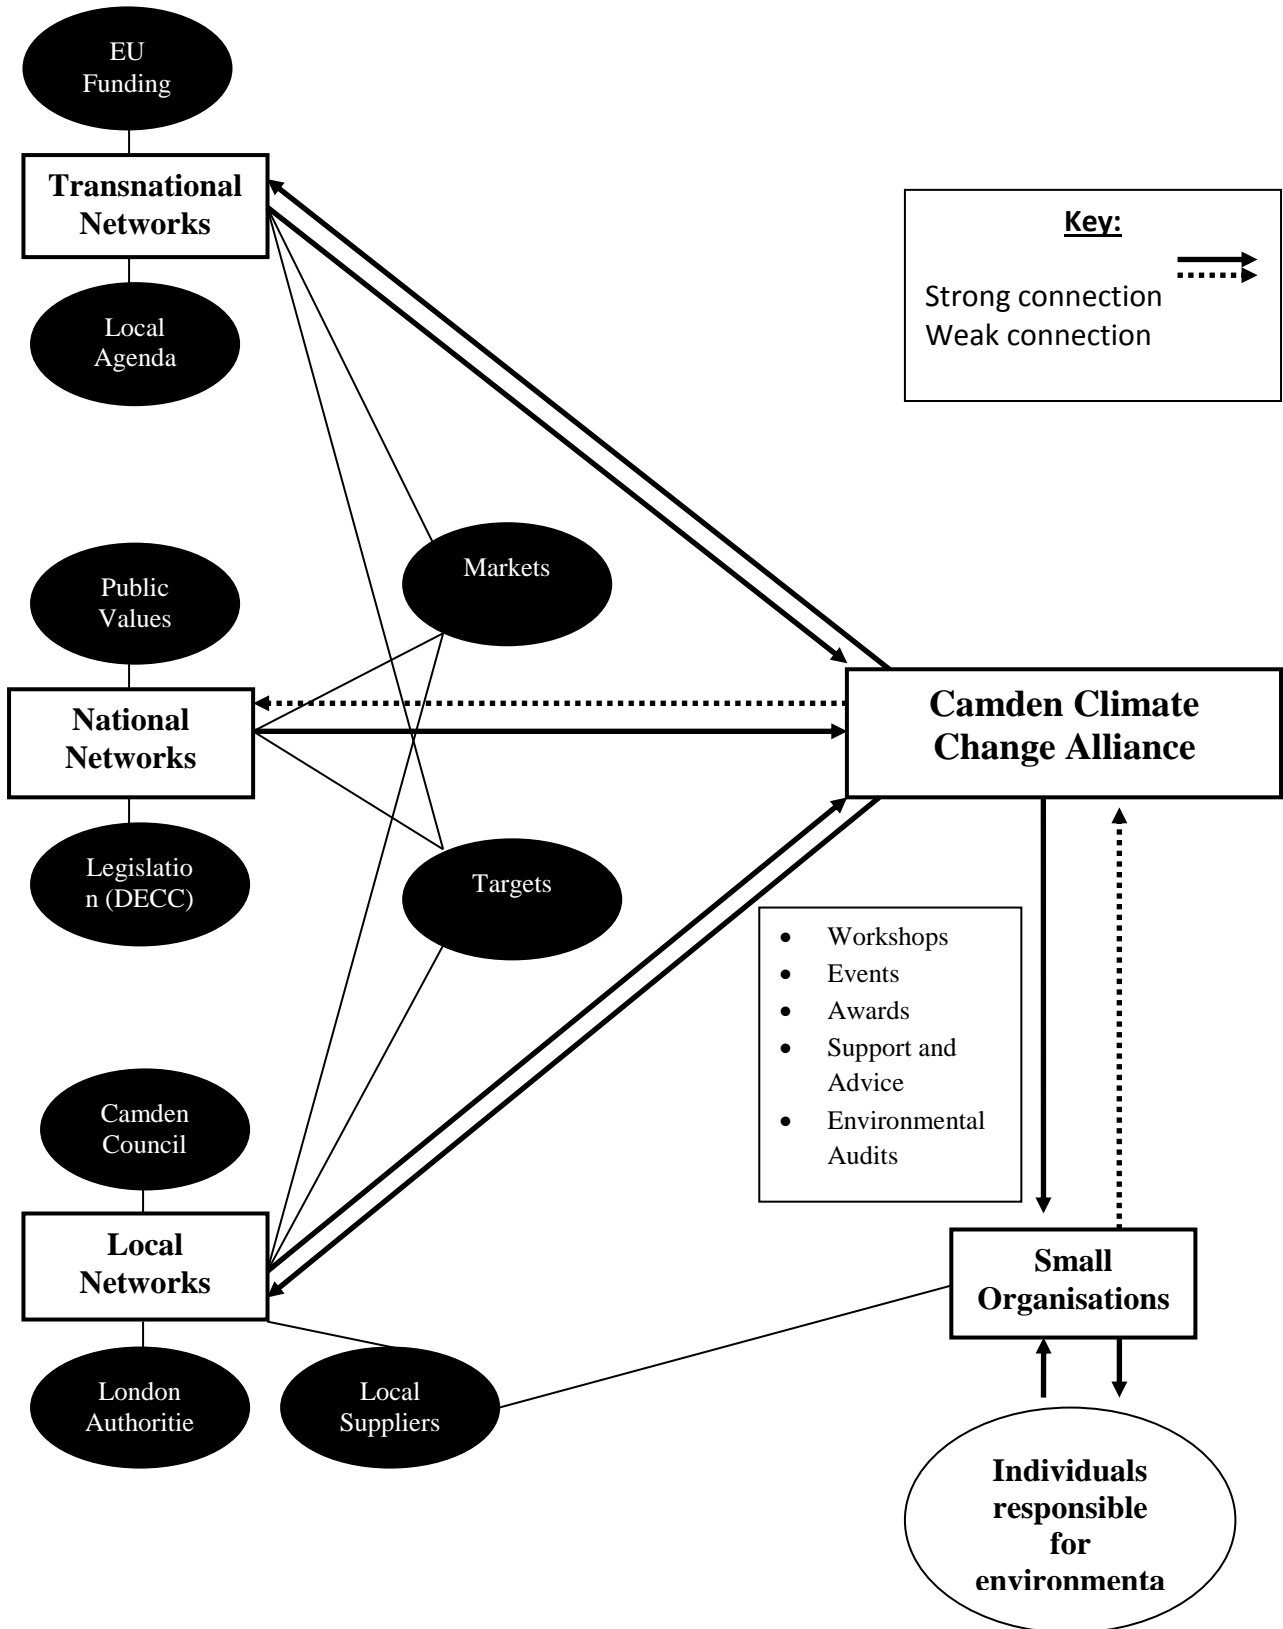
EU Funding

Transnational Networks

Local Agenda

Key:

Strong connection
Weak connection

Markets

Public Values

National Networks

Camden Climate Change Alliance

Legislatio n (DECC)

Targets

- Workshops
- Events
- Awards
- Support and Advice
- Environmental Audits

Camden Council

Local Networks

Small Organisations

London Authoritie

Local Suppliers

Individuals responsible for environmenta